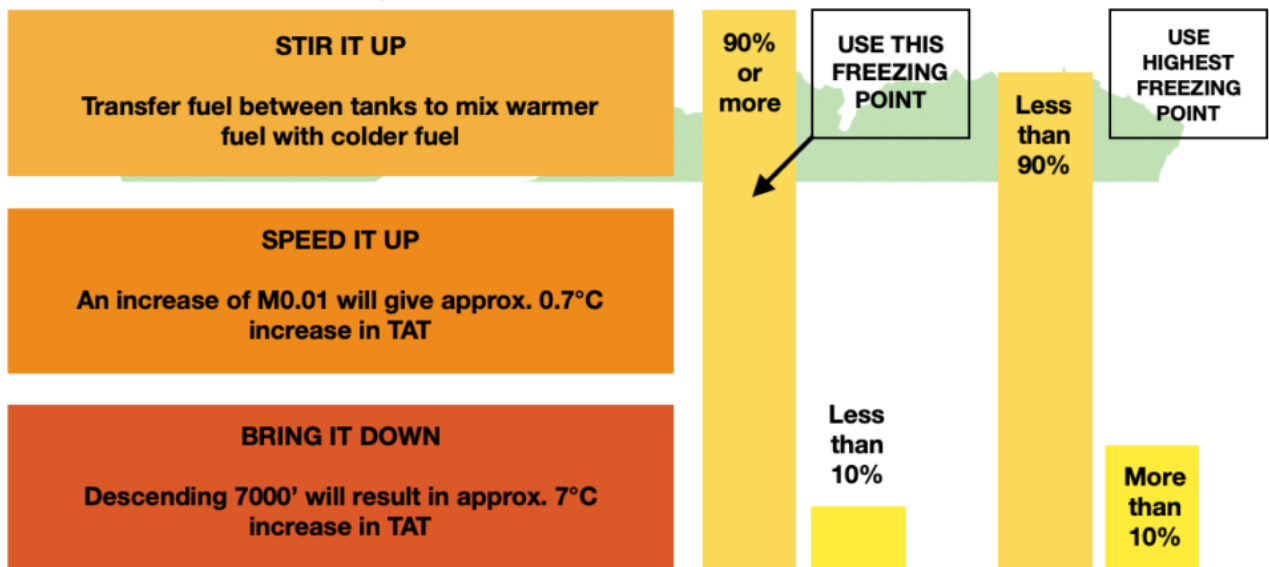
STIR IT UP

Transfer fuel between tanks to mix warmer fuel with colder fuel

SPEED IT UP

An increase of M0.01 will give approx. 0.7°C increase in TAT

BRING IT DOWN

Descending 7000' will result in approx. 7°C increase in TAT

90% or more

USE THIS FREEZING POINT

Less than 10%

Less than 90%

USE HIGHEST FREEZING POINT

More than 10%